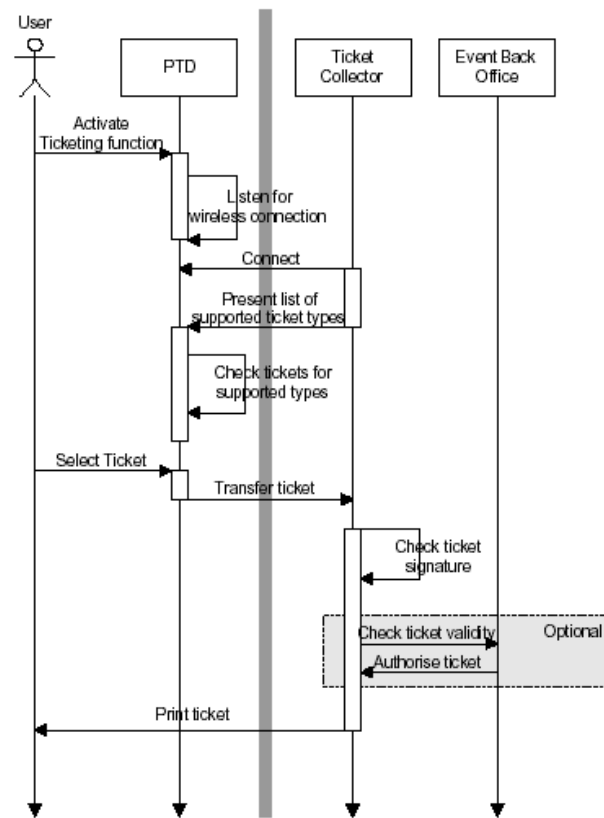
User

PTD

Ticket Collector

Event Back Office

Activate Ticketing function

Listen for wireless connection

Connect

Present list of supported ticket types

Check tickets for supported types

Select Ticket

Transfer ticket

Check ticket signature

Optional

Check ticket validity

Authorise ticket

Print ticket